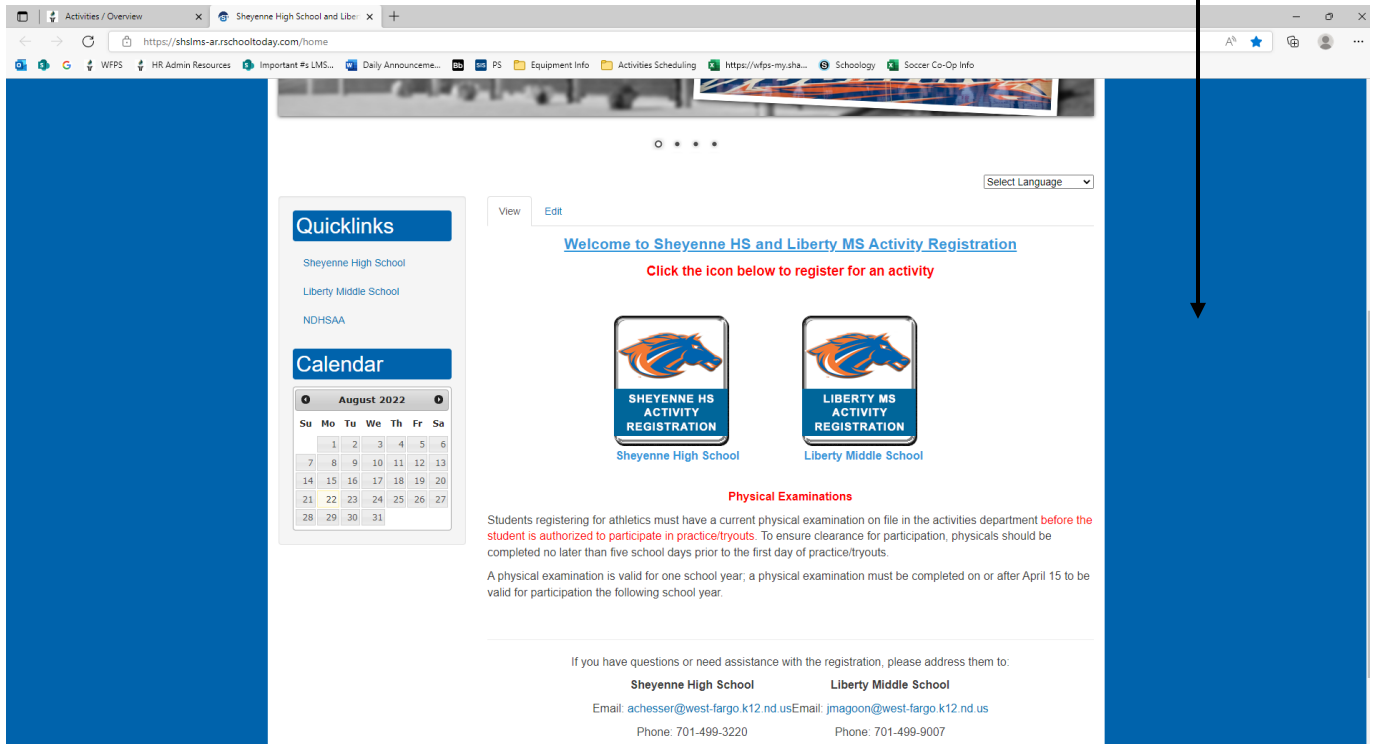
Activities / Overview
Sheyenne High School and Liber
https://shslms-ar.rschooltoday.com/home
G WFPS HR Admin Resources Important #s LMS... Daily Announceme... PS Equipment Info Activities Scheduling https://wfps-my.sha... Schoology Soccer Co-Op Info

Select Language

Quicklinks

Sheyenne High School

Liberty Middle School

NDHSAA

Calendar

August 2022

| Su | Mo | Tu | We | Th | Fr | Sa |
|---|---|---|---|---|---|---|
| | 1 | 2 | 3 | 4 | 5 | 6 |
| 7 | 8 | 9 | 10 | 11 | 12 | 13 |
| 14 | 15 | 16 | 17 | 18 | 19 | 20 |
| 21 | 22 | 23 | 24 | 25 | 26 | 27 |
| 28 | 29 | 30 | 31 | | | |

View Edit

Welcome to Sheyenne HS and Liberty MS Activity Registration

Click the icon below to register for an activity

SHEYENNE HS ACTIVITY REGISTRATION
Sheyenne High School

LIBERTY MS ACTIVITY REGISTRATION
Liberty Middle School

Physical Examinations

Students registering for athletics must have a current physical examination on file in the activities department before the student is authorized to participate in practice/tryouts. To ensure clearance for participation, physicals should be completed no later than five school days prior to the first day of practice/tryouts.

A physical examination is valid for one school year; a physical examination must be completed on or after April 15 to be valid for participation the following school year.

If you have questions or need assistance with the registration, please address them to:

Sheyenne High School Liberty Middle School

Email: achesser@west-fargo.k12.nd.usEmail: jmagoon@west-fargo.k12.nd.us

Phone: 701-499-3220 Phone: 701-499-9007